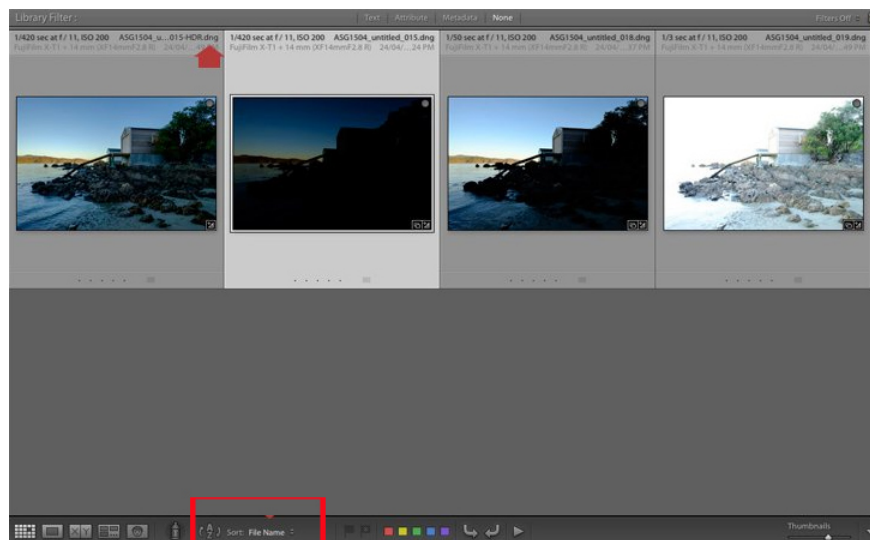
Library Filter :

Text Attribute Metadata None

Filters Off

1/420 sec at f / 11, ISO 200 ASG1504_u...015-HDR.dng
FujiFilm X-T1 + 14 mm (XF14mmF2.8 R) 24/04/...49 PM

1/420 sec at f / 11, ISO 200 ASG1504_untitled_015.dng
FujiFilm X-T1 + 14 mm (XF14mmF2.8 R) 24/04/...24 PM

1/50 sec at f / 11, ISO 200 ASG1504_untitled_018.dng
FujiFilm X-T1 + 14 mm (XF14mmF2.8 R) 24/04/...37 PM

1/3 sec at f / 11, ISO 200 ASG1504_untitled_019.dng
FujiFilm X-T1 + 14 mm (XF14mmF2.8 R) 24/04/...49 PM

XY

Sort: File Name

Thumbnails